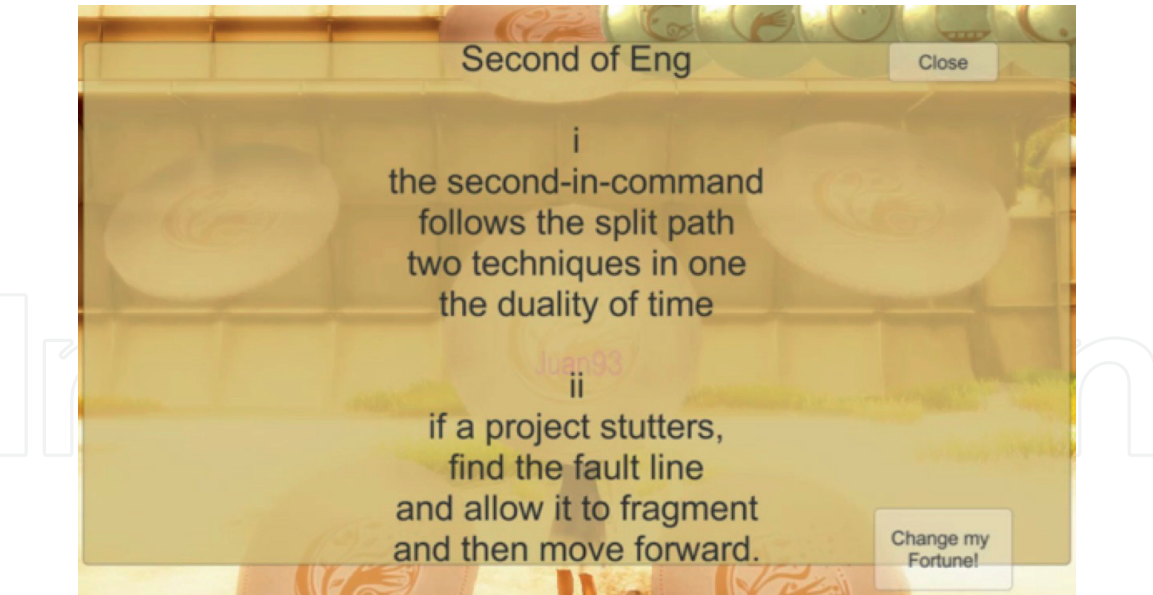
Second of Eng

Close

i
the second-in-command
follows the split path
two techniques in one
the duality of time

Juan93

ii
if a project stutters,
find the fault line
and allow it to fragment
and then move forward.

Change my Fortune!